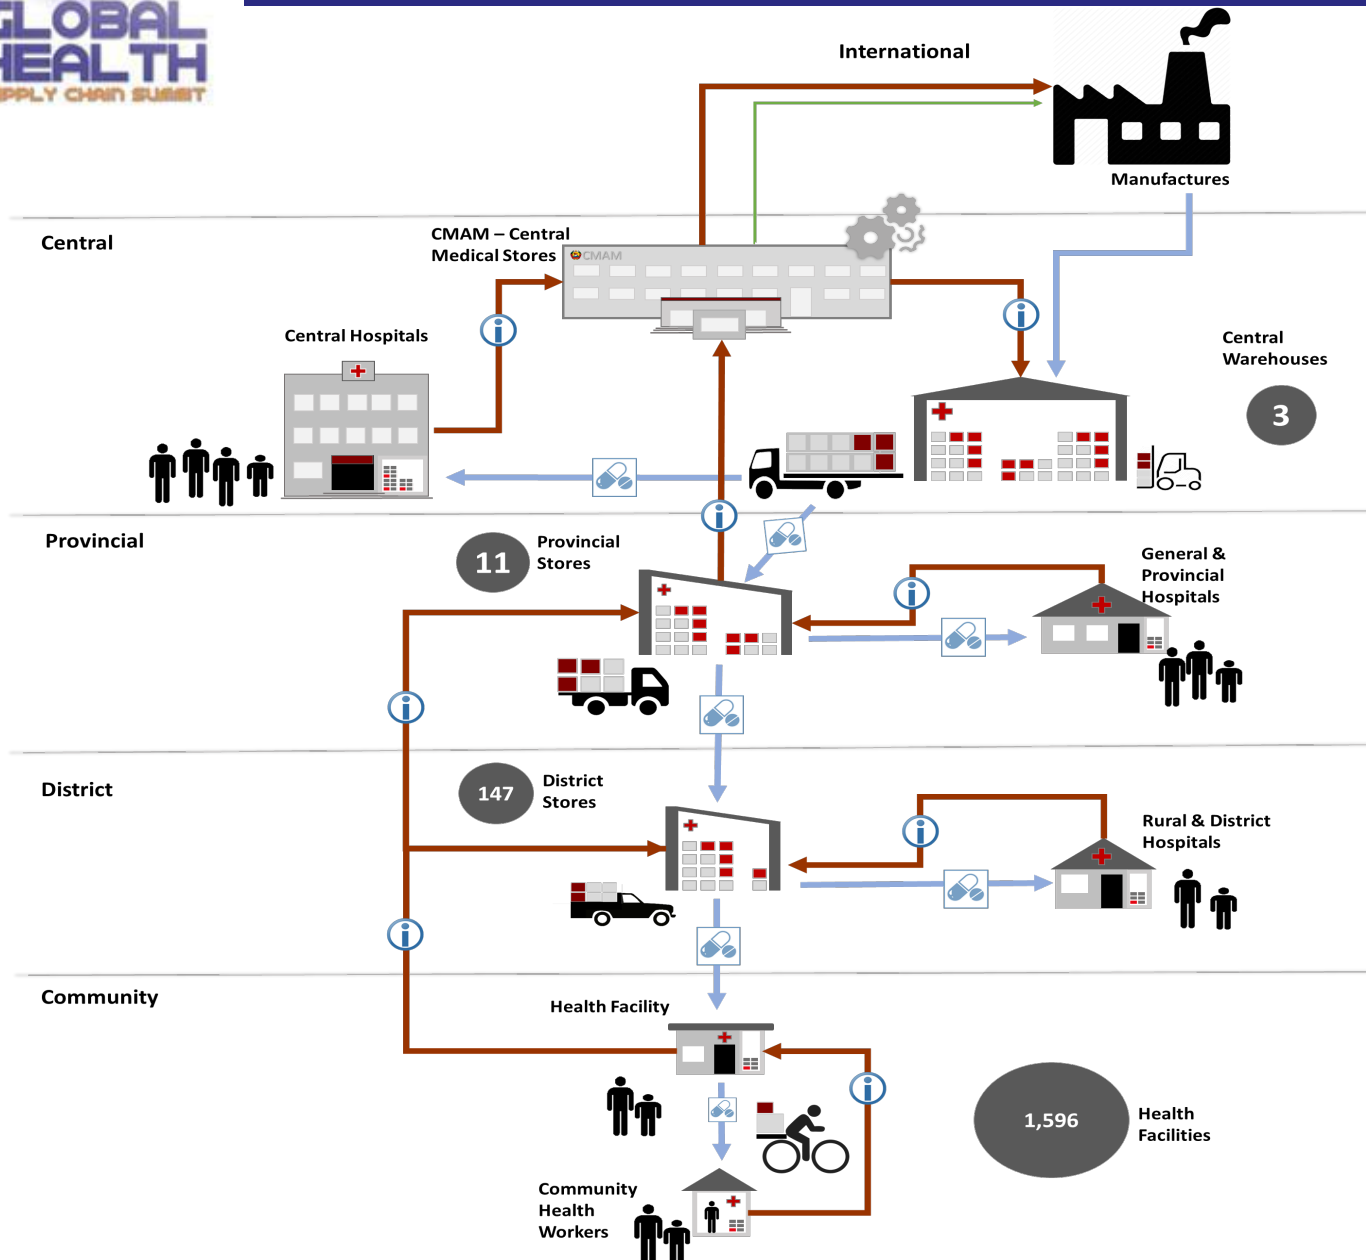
GLOBAL HEALTH
PPLY CHAIN SUMMIT

International

Manufactures

Central

CMAM – Central Medical Stores

CMAM

Central Hospitals

Central Warehouses

3

Provincial

11

Provincial Stores

General & Provincial Hospitals

District

147

District Stores

Rural & District Hospitals

Community

Health Facility

1,596

Health Facilities

Community Health Workers